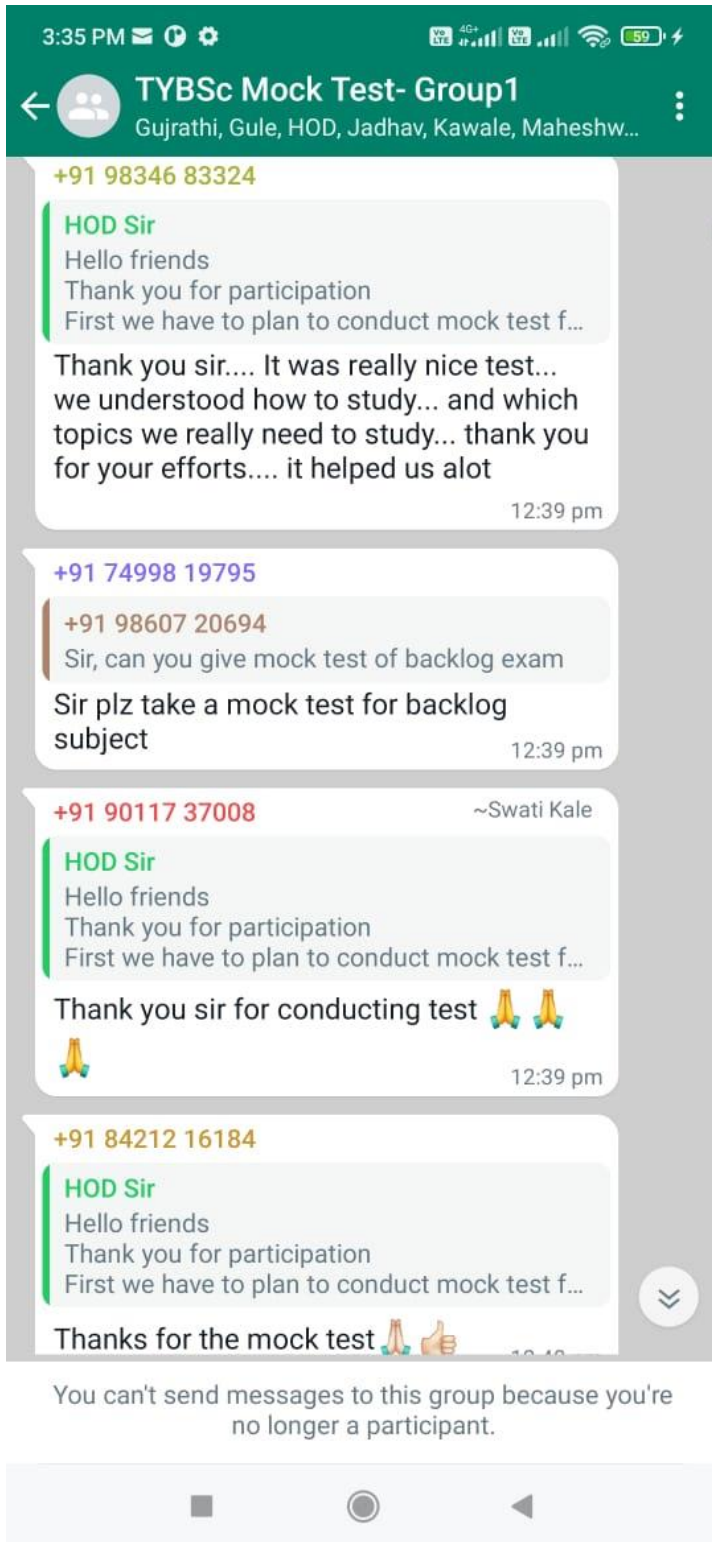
3:35 PM 59

TYBSc Mock Test- Group1
Gujrathi, Gule, HOD, Jadhav, Kawale, Maheshw...

+91 98346 83324
HOD Sir
Hello friends
Thank you for participation
First we have to plan to conduct mock test f...
Thank you sir.... It was really nice test... we understood how to study... and which topics we really need to study... thank you for your efforts.... it helped us alot
12:39 pm

+91 74998 19795
+91 98607 20694
Sir, can you give mock test of backlog exam
Sir plz take a mock test for backlog subject
12:39 pm

+91 90117 37008 ~Swati Kale
HOD Sir
Hello friends
Thank you for participation
First we have to plan to conduct mock test f...
Thank you sir for conducting test 🙏🙏🙏
12:39 pm

+91 84212 16184
HOD Sir
Hello friends
Thank you for participation
First we have to plan to conduct mock test f...
Thanks for the mock test 🙏👍
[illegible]

You can't send messages to this group because you're no longer a participant.